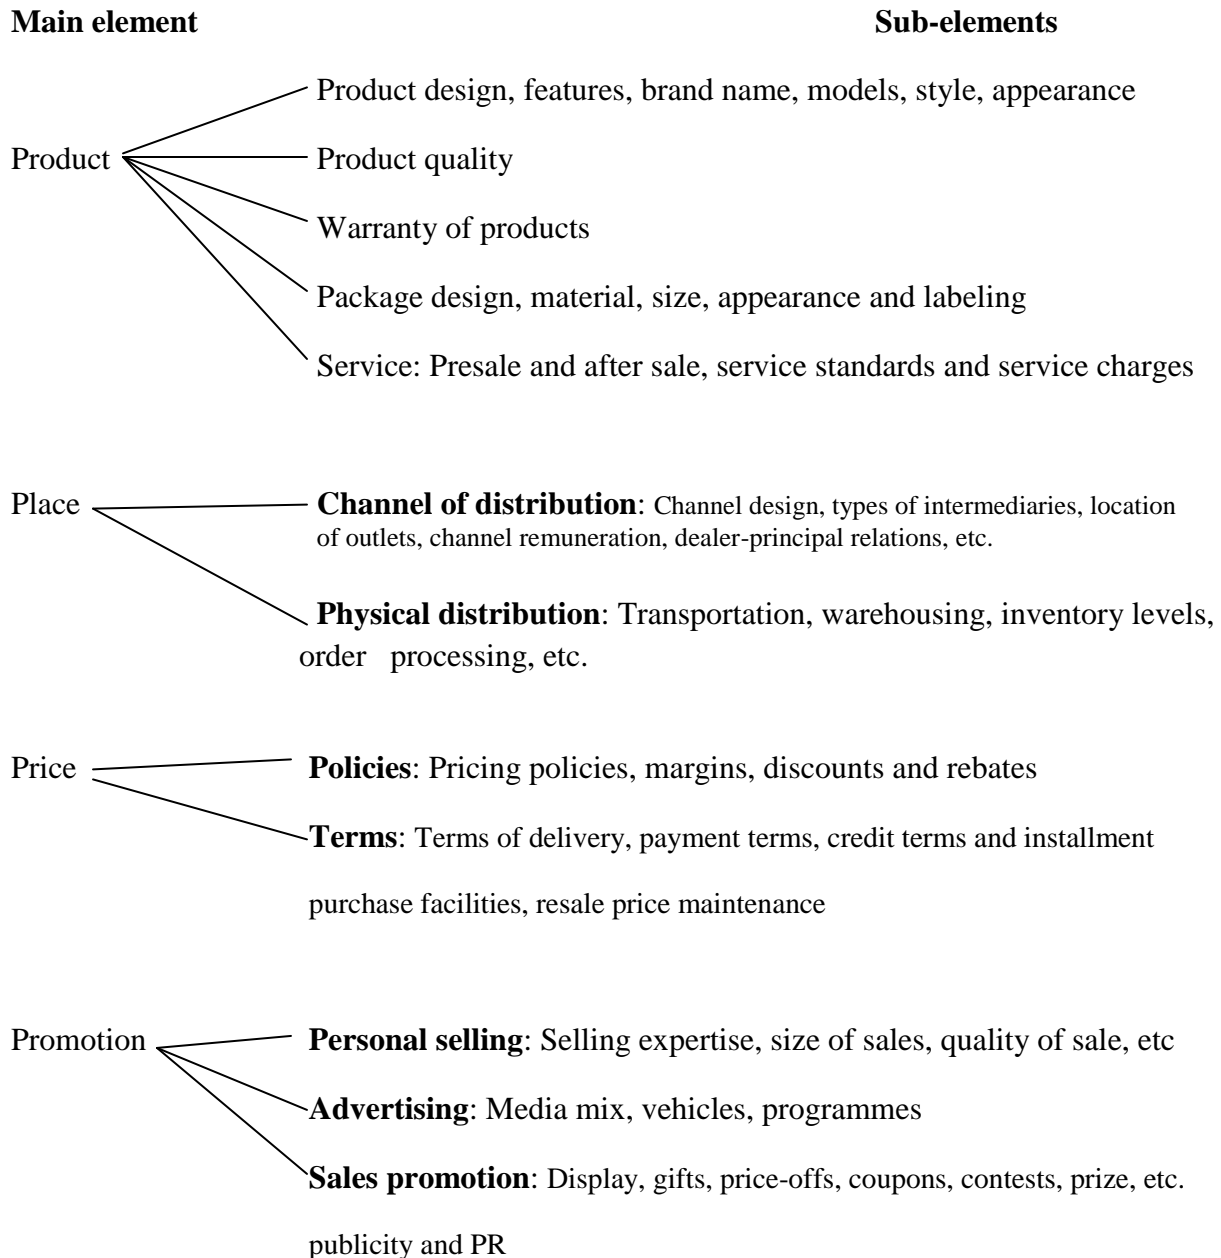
**Main element** **Sub-elements**

Product
Product design, features, brand name, models, style, appearance
Product quality
Warranty of products
Package design, material, size, appearance and labeling
Service: Presale and after sale, service standards and service charges

Place
**Channel of distribution**: Channel design, types of intermediaries, location of outlets, channel remuneration, dealer-principal relations, etc.
**Physical distribution**: Transportation, warehousing, inventory levels, order processing, etc.

Price
**Policies**: Pricing policies, margins, discounts and rebates
**Terms**: Terms of delivery, payment terms, credit terms and installment purchase facilities, resale price maintenance

Promotion
**Personal selling**: Selling expertise, size of sales, quality of sale, etc
**Advertising**: Media mix, vehicles, programmes
**Sales promotion**: Display, gifts, price-offs, coupons, contests, prize, etc. publicity and PR